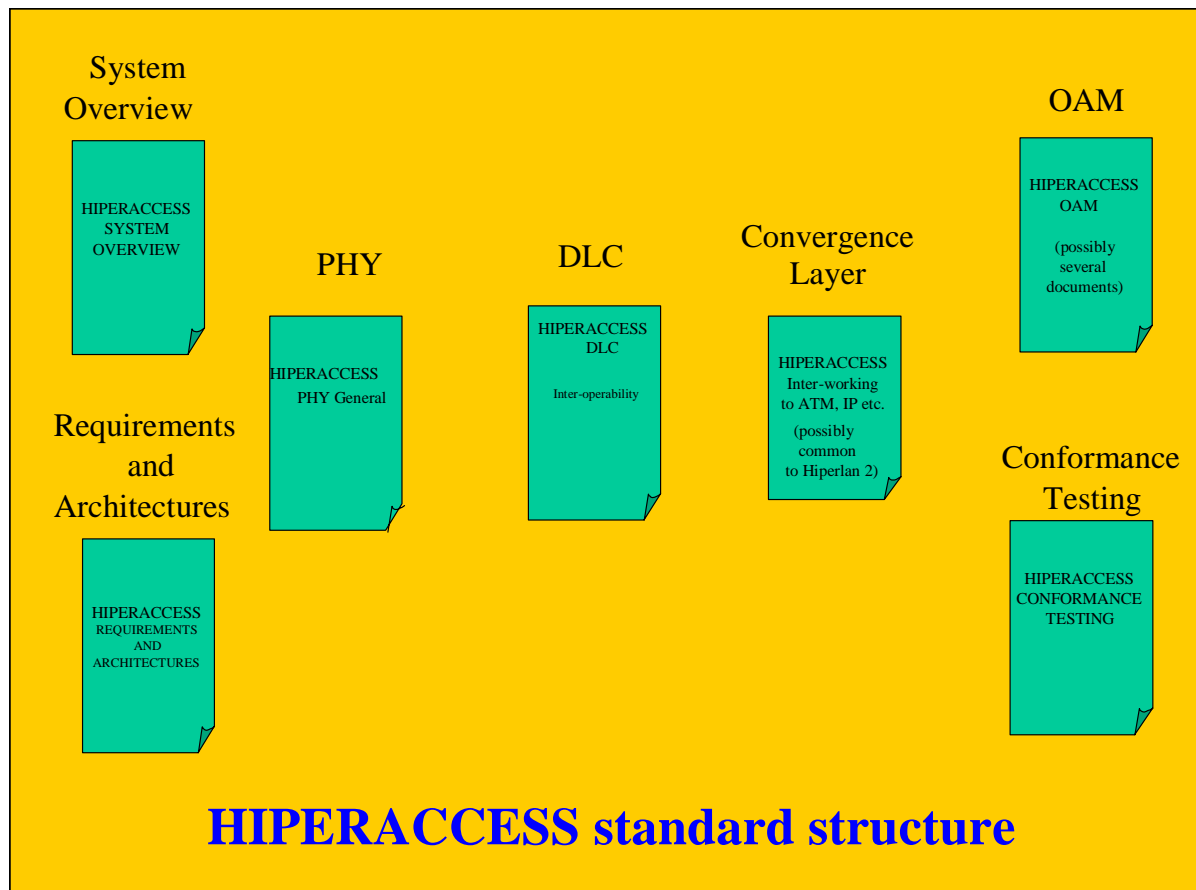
System Overview

HIPERACCESS SYSTEM OVERVIEW

Requirements and Architectures

HIPERACCESS REQUIREMENTS AND ARCHITECTURES

PHY

HIPERACCESS PHY General

DLC

HIPERACCESS DLC

Inter-operability

Convergence Layer

HIPERACCESS Inter-working to ATM, IP etc.

(possibly common to Hiperlan 2)

OAM

HIPERACCESS OAM

(possibly several documents)

Conformance Testing

HIPERACCESS CONFORMANCE TESTING

HIPERACCESS standard structure